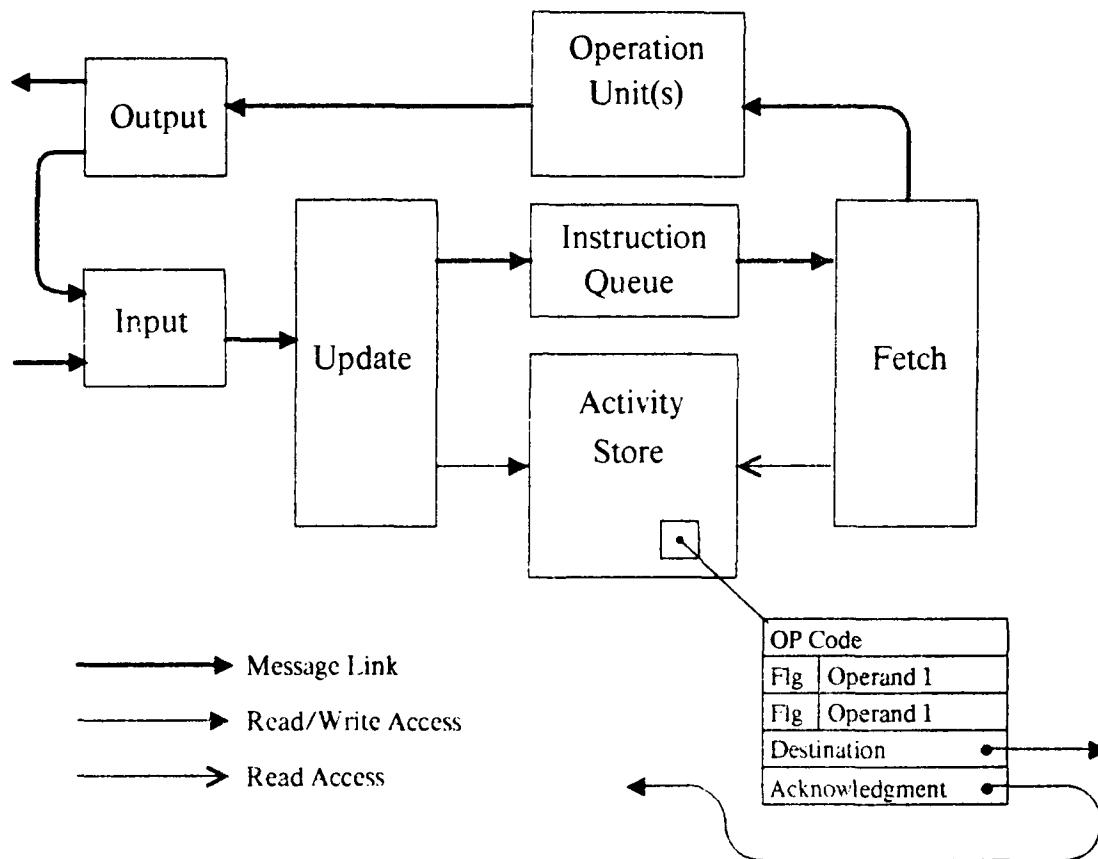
Operation Unit(s)

Output

Instruction Queue

Input

Update

Fetch

Activity Store

| OP Code | |
|---|---|
| Flg | Operand 1 |
| Flg | Operand 1 |
| Destination | |
| Acknowledgment | |

Message Link

Read/Write Access

Read Access